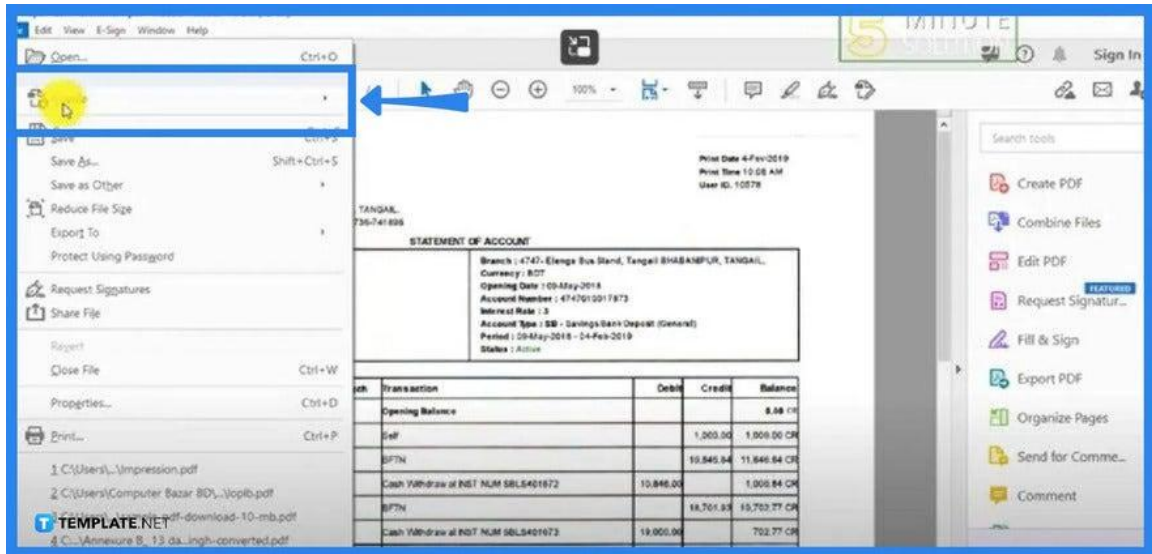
Edit View E-Sign Window Help

Open... Ctrl+O

Save As... Shift+Ctrl+S
Save as Other
Reduce File Size
Export To
Protect Using Password
Request Signatures
Share File
Revert
Close File Ctrl+W
Properties... Ctrl+D
Print... Ctrl+P
1 C:\Users\...\Impression.pdf
2 C:\Users\Computer Bazar BD\...\lopIb.pdf
3 C:\Users\...\sample-pdf-download-10-mb.pdf
4 C:\...\Annexure B_13 da...ingh-converted.pdf

MINUTE

Sign In

100%

Print Date 4-Feb-2019
Print Time 10:08 AM
User ID. 10578

TANGAIL
736-741896

STATEMENT OF ACCOUNT

Branch : 4747-Elenga Bus Stand, Tangail BHABANIPUR, TANGAIL,
Currency : BDT
Opening Date : 09-May-2018
Account Number : 4747010017873
Interest Rate : 3
Account Type : SB - Savings Bank Deposit (General)
Period : 09-May-2018 - 04-Feb-2019
Status : Active

| ch | Transaction | Debit | Credit | Balance |
|---|---|---|---|---|
| | Opening Balance | | | 0.00 CR |
| | Self | | 1,000.00 | 1,000.00 CR |
| | BFTN | | 10,845.84 | 11,845.84 CR |
| | Cash Withdraw at INST NUM SBLS401672 | 10,846.00 | | 1,000.84 CR |
| | BFTN | | 18,701.93 | 19,702.77 CR |
| | Cash Withdraw at INST NUM SBLS401673 | 19,000.00 | | 702.77 CR |

Search tools
Create PDF
Combine Files
Edit PDF
FEATURED
Request Signatur...
Fill & Sign
Export PDF
Organize Pages
Send for Comme...
Comment

TEMPLATE.NET